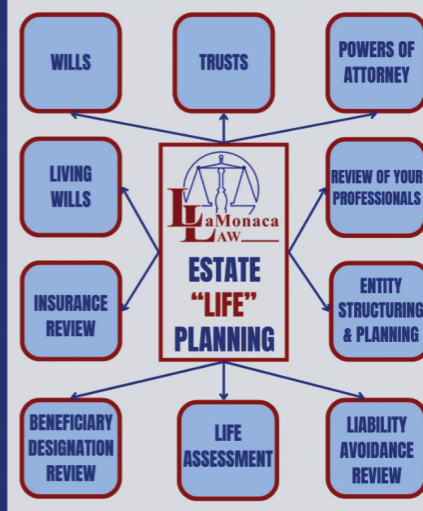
WILLS

TRUSTS

POWERS OF ATTORNEY

LIVING WILLS

LL LaMonaca LAW

ESTATE "LIFE" PLANNING

REVIEW OF YOUR PROFESSIONALS

INSURANCE REVIEW

ENTITY STRUCTURING & PLANNING

BENEFICIARY DESIGNATION REVIEW

LIFE ASSESSMENT

LIABILITY AVOIDANCE REVIEW